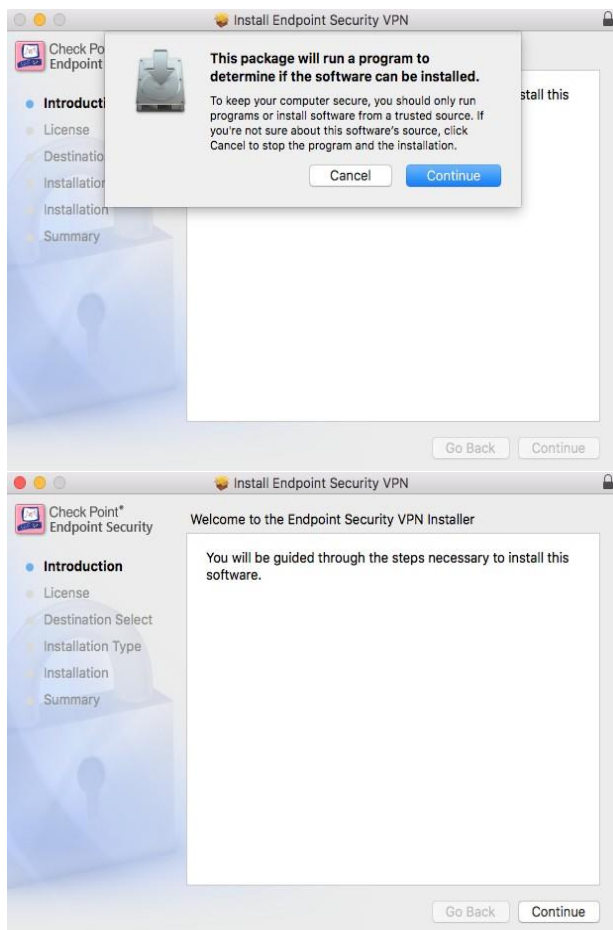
Install Endpoint Security VPN

Check Po
Endpoint

Introducti
License
Destinatio
Installatio
Installation
Summary

This package will run a program to determine if the software can be installed.

To keep your computer secure, you should only run programs or install software from a trusted source. If you're not sure about this software's source, click Cancel to stop the program and the installation.

Cancel
Continue

stall this

Go Back
Continue

Install Endpoint Security VPN

Check Point®
Endpoint Security

Welcome to the Endpoint Security VPN Installer

Introduction
License
Destination Select
Installation Type
Installation
Summary

You will be guided through the steps necessary to install this software.

Go Back
Continue